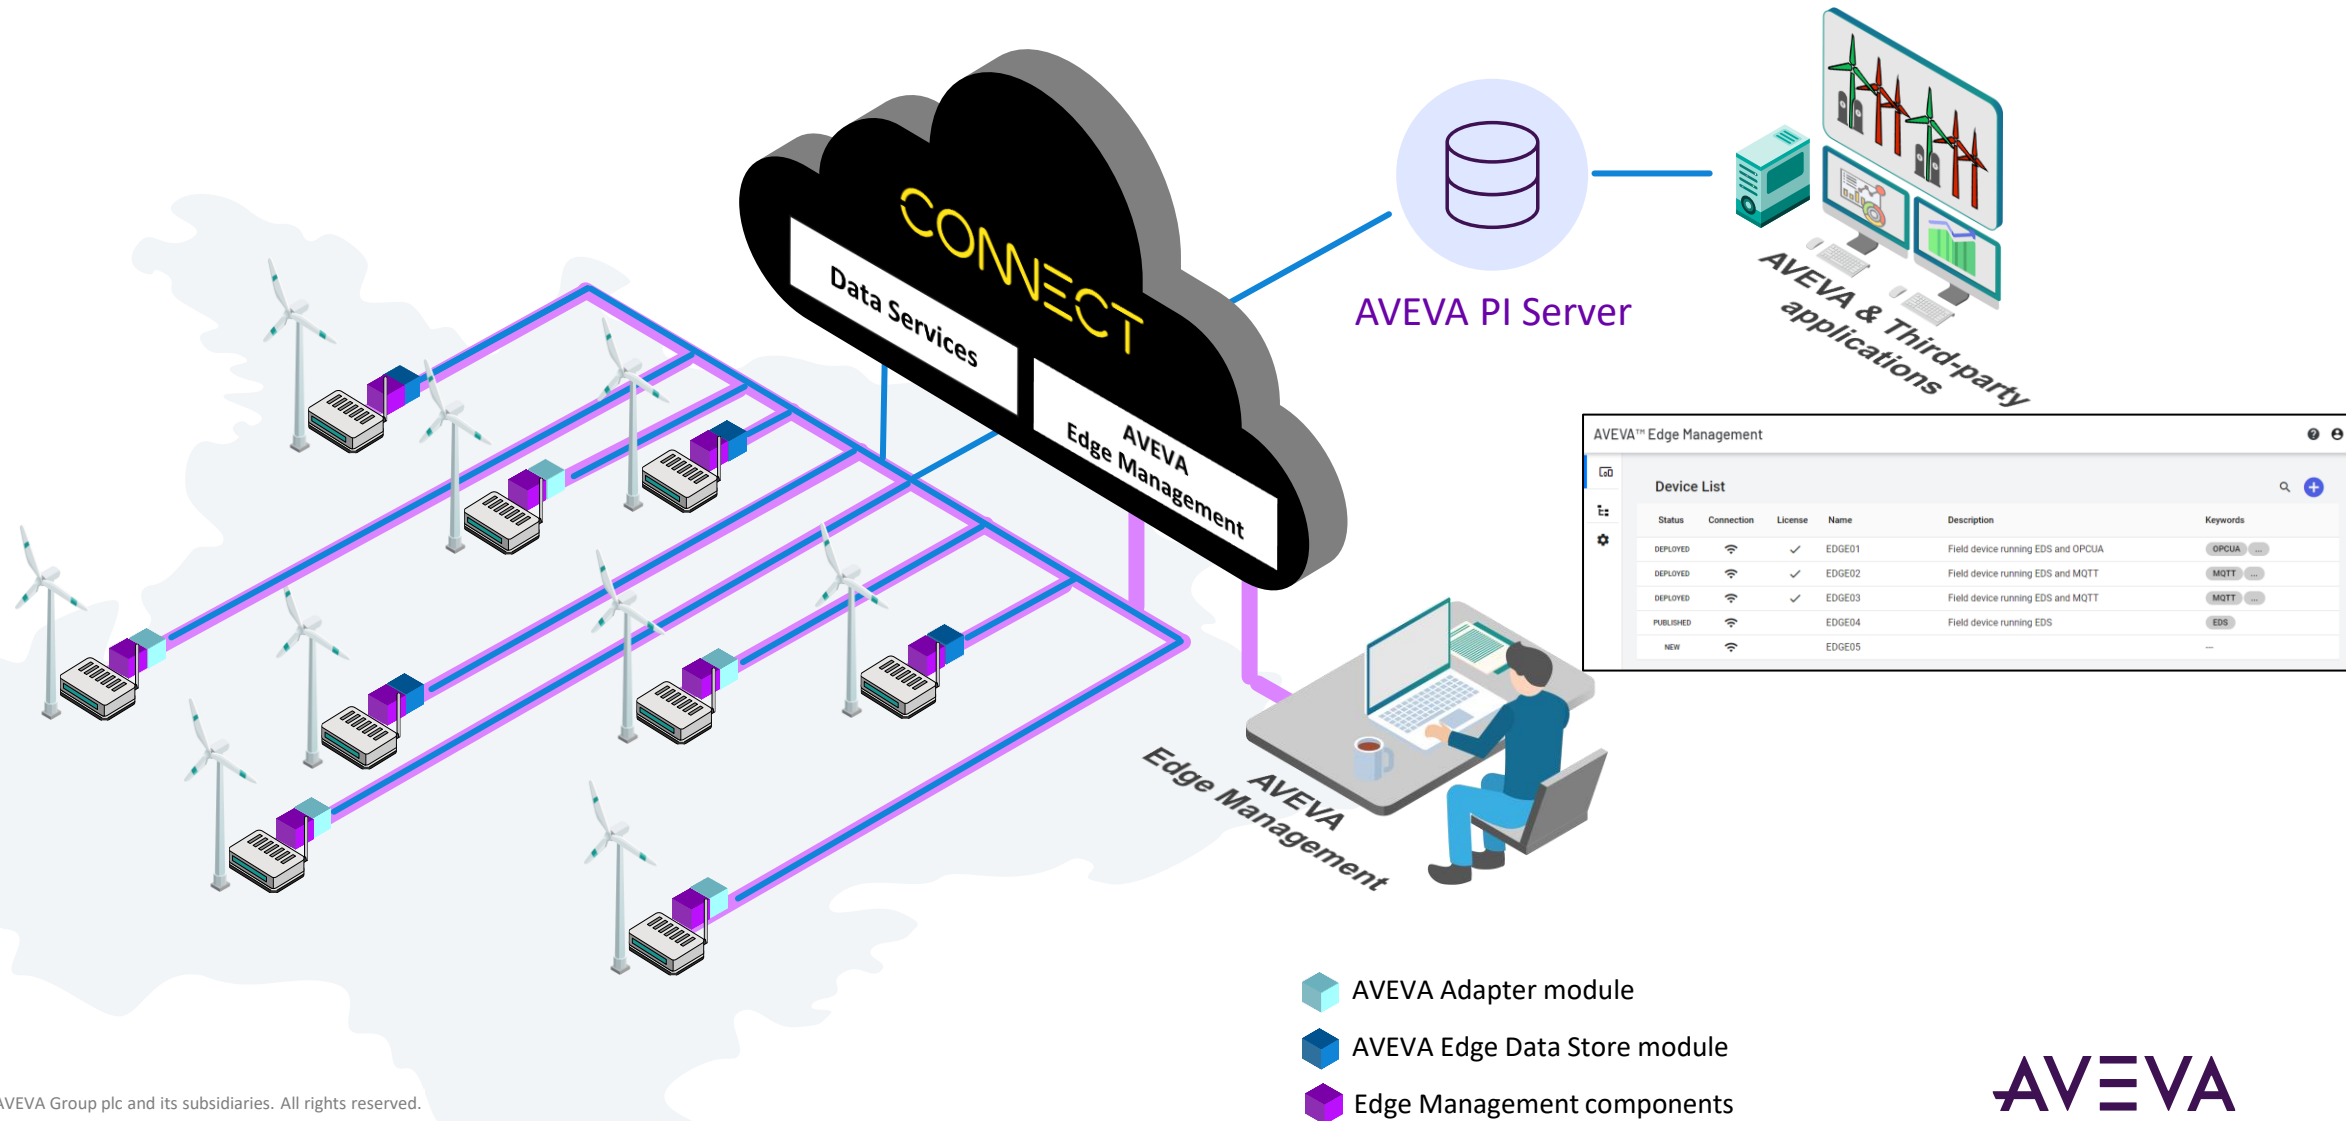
CONNECT

Data Services

AVEVA Edge Management

AVEVA PI Server

AVEVA & Third-party applications

AVEVA™ Edge Management

Device List

| Status | Connection | License | Name | Description | Keywords |
|---|---|---|---|---|---|
| DEPLOYED | | ✓ | EDGE01 | Field device running EDS and OPCUA | OPCUA ... |
| DEPLOYED | | ✓ | EDGE02 | Field device running EDS and MQTT | MQTT ... |
| DEPLOYED | | ✓ | EDGE03 | Field device running EDS and MQTT | MQTT ... |
| PUBLISHED | | | EDGE04 | Field device running EDS | EDS |
| NEW | | | EDGE05 | | – |

AVEVA Edge Management

AVEVA Adapter module

AVEVA Edge Data Store module

Edge Management components

AVEVA

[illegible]VEVA Group plc and its subsidiaries. All rights reserved.